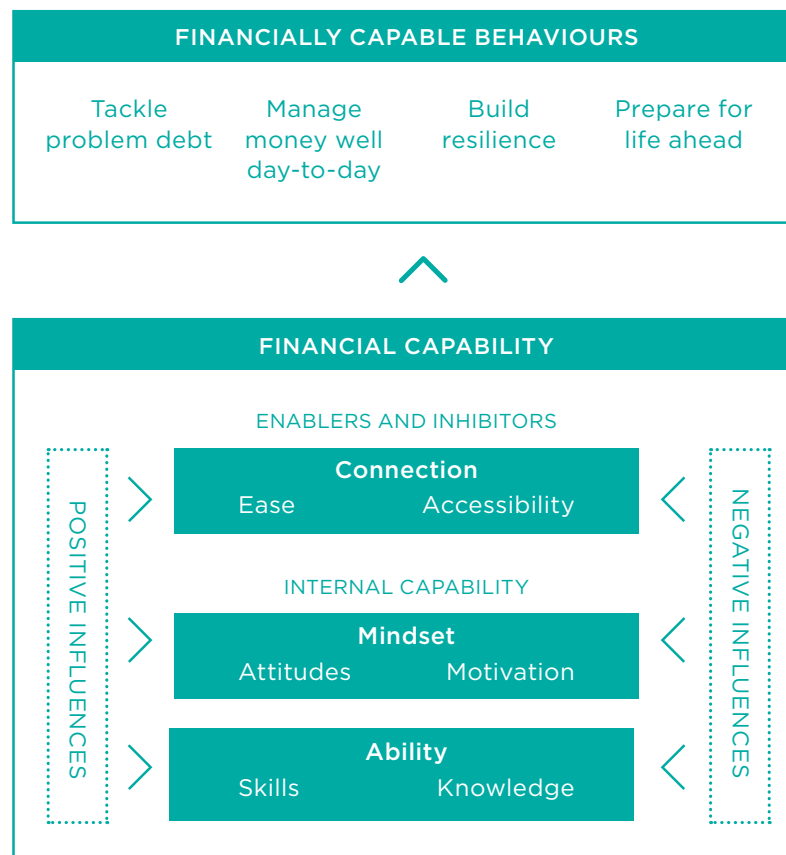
FINANCIALLY CAPABLE BEHAVIOURS

Tackle problem debt

Manage money well day-to-day

Build resilience

Prepare for life ahead

FINANCIAL CAPABILITY

ENABLERS AND INHIBITORS

POSITIVE INFLUENCES

Connection
Ease Accessibility

INTERNAL CAPABILITY

Mindset
Attitudes Motivation

Ability
Skills Knowledge

NEGATIVE INFLUENCES